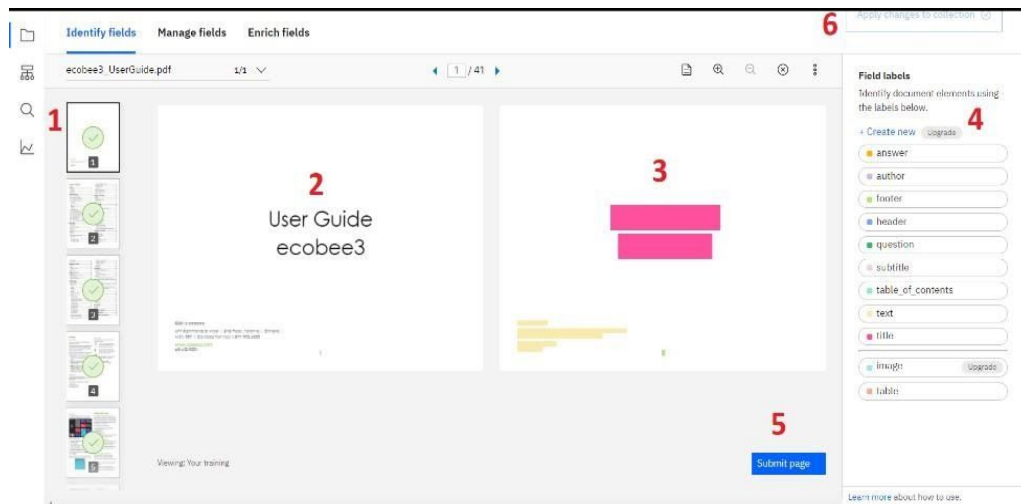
Identify fields Manage fields Enrich fields

6 Apply changes to collection

ecobee3_UserGuide.pdf 1/1

1 /41

1

1

2

3

4

5

2

User Guide
ecobee3

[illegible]

3

Viewing: Your training

5

Submit page

Field labels

Identify document elements using the labels below.

4

+ Create new Upgrade

answer

author

footer

header

question

subtitle

table_of_contents

text

title

image Upgrade

table

Learn more about how to use.